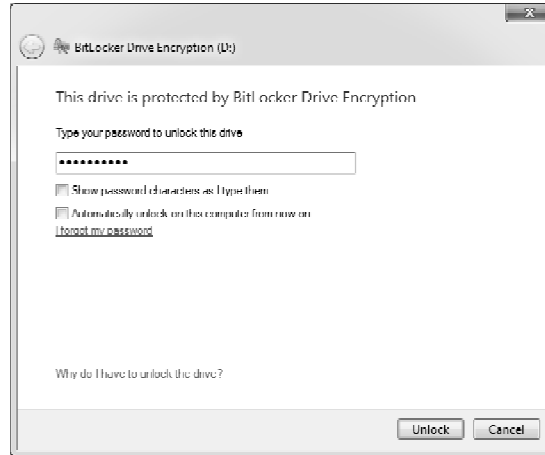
BitLocker Drive Encryption (D:)

This drive is protected by BitLocker Drive Encryption

Type your password to unlock this drive

••••••••••

Show password characters as I type them

Automatically unlock on this computer from now on

I forgot my password

Why do I have to unlock the drive?

Unlock

Cancel